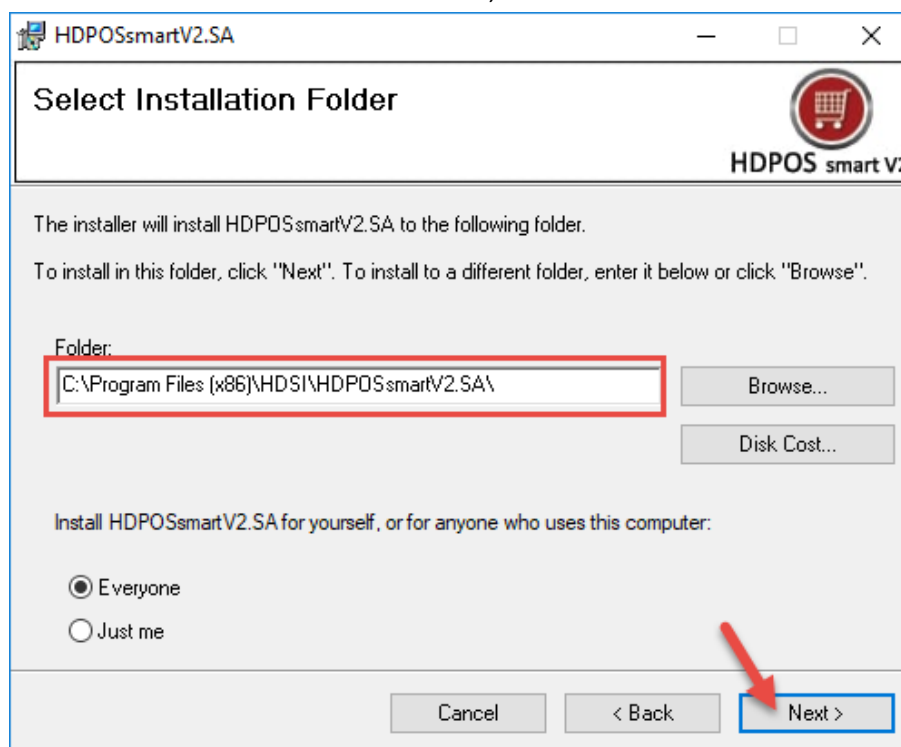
HDPOSsmartV2.SA

Select Installation Folder

HDPOS smart V2

The installer will install HDPOSsmartV2.SA to the following folder.

To install in this folder, click "Next". To install to a different folder, enter it below or click "Browse".

Folder:

C:\Program Files (x86)\HDSI\HDPOSsmartV2.SA\

Browse...

Disk Cost...

Install HDPOSsmartV2.SA for yourself, or for anyone who uses this computer:

Everyone

Just me

Cancel

< Back

Next >